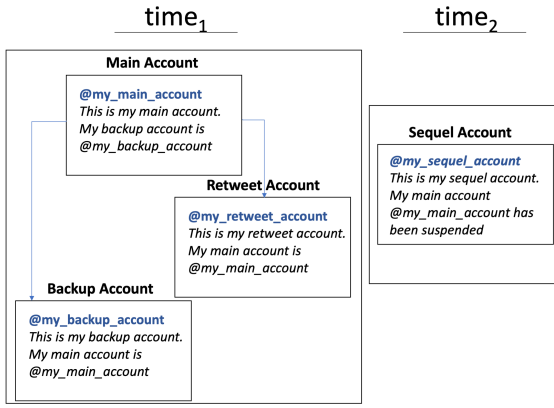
$time_1$

Main Account

@my_main_account
This is my main account.
My backup account is
@my_backup_account

Retweet Account

@my_retweet_account
This is my retweet account.
My main account is
@my_main_account

Backup Account

@my_backup_account
This is my backup account.
My main account is
@my_main_account

$time_2$

Sequel Account

@my_sequel_account
This is my sequel account.
My main account
@my_main_account has
been suspended